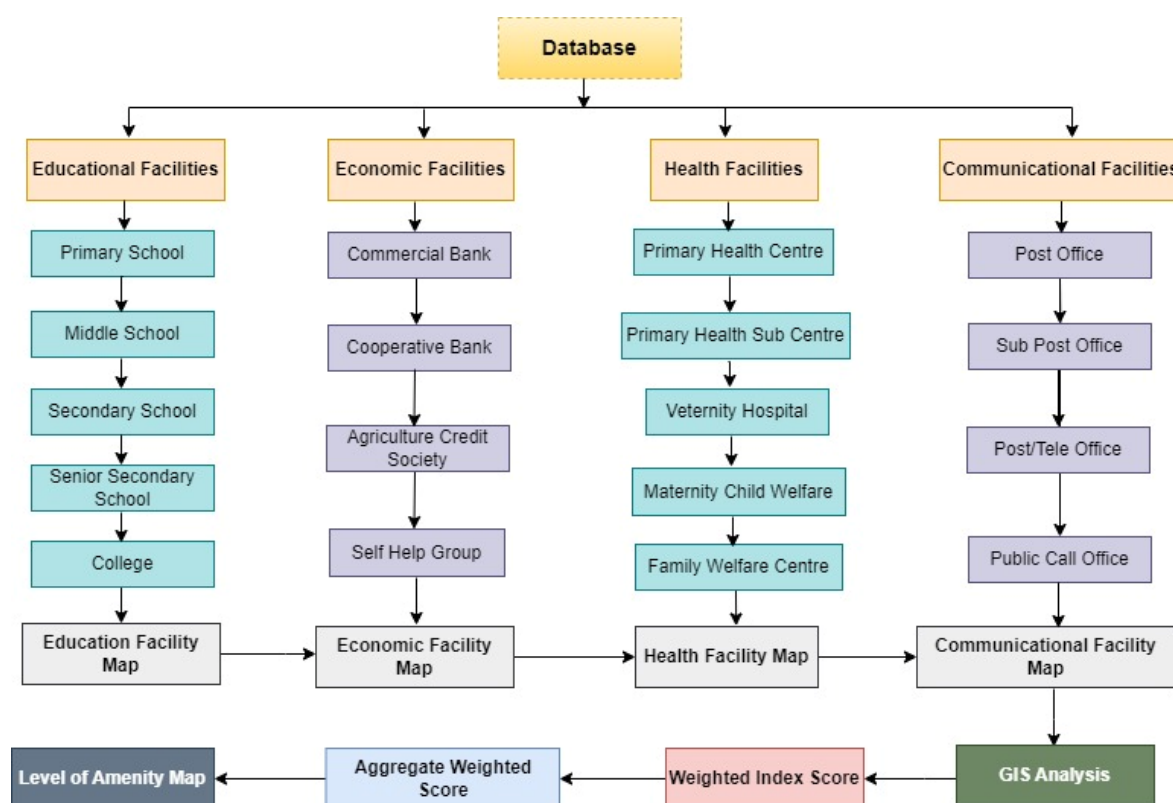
Database

Educational Facilities

Primary School

Middle School

Secondary School

Senior Secondary School

College

Education Facility Map

Economic Facilities

Commercial Bank

Cooperative Bank

Agriculture Credit Society

Self Help Group

Economic Facility Map

Health Facilities

Primary Health Centre

Primary Health Sub Centre

Veternity Hospital

Maternity Child Welfare

Family Welfare Centre

Health Facility Map

Communicational Facilities

Post Office

Sub Post Office

Post/Tele Office

Public Call Office

Communicational Facility Map

GIS Analysis

Weighted Index Score

Aggregate Weighted Score

Level of Amenity Map